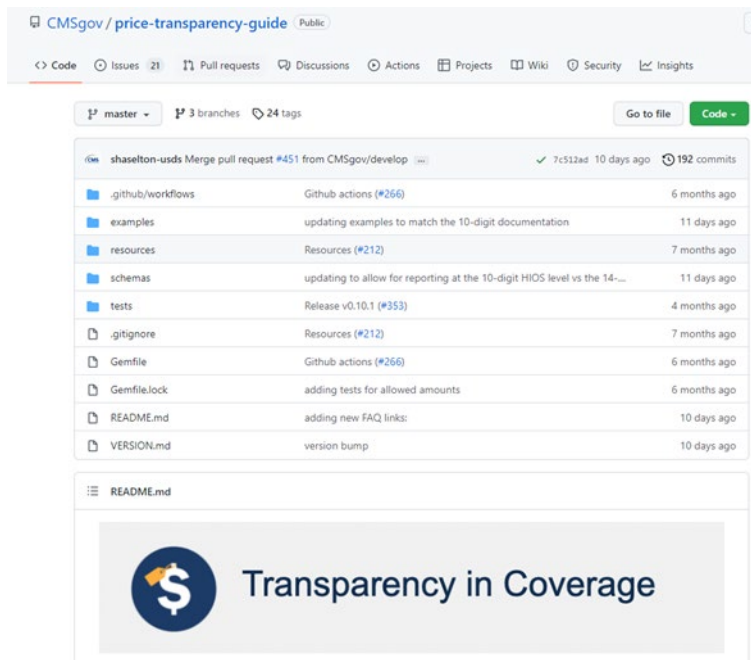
CMSgov / price-transparency-guide Public

Code Issues 21 Pull requests Discussions Actions Projects Wiki Security Insights

master 3 branches 24 tags Go to file Code

shaselton-usds Merge pull request #451 from CMSgov/develop ... ✓ 7c512ad 10 days ago 192 commits

| | | |
|---|---|---|
| .github/workflows | Github actions (#266) | 6 months ago |
| examples | updating examples to match the 10-digit documentation | 11 days ago |
| resources | Resources (#212) | 7 months ago |
| schemas | updating to allow for reporting at the 10-digit HIOS level vs the 14-... | 11 days ago |
| tests | Release v0.10.1 (#353) | 4 months ago |
| .gitignore | Resources (#212) | 7 months ago |
| Gemfile | Github actions (#266) | 6 months ago |
| Gemfile.lock | adding tests for allowed amounts | 6 months ago |
| README.md | adding new FAQ links: | 10 days ago |
| VERSION.md | version bump | 10 days ago |

README.md

Transparency in Coverage